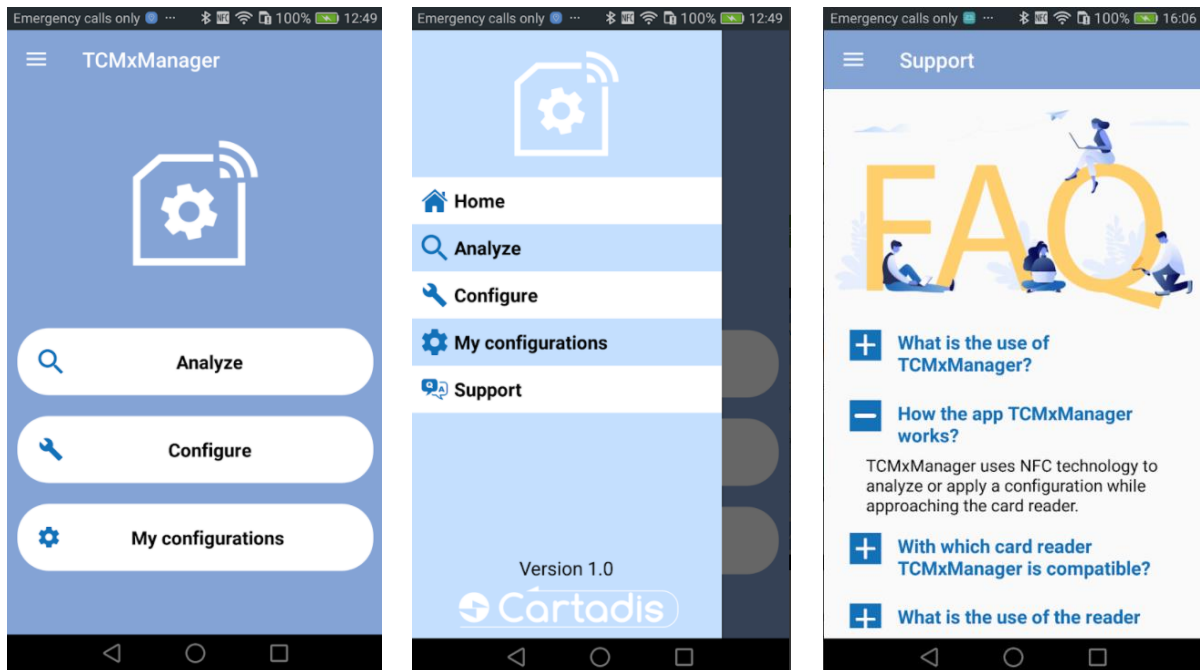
Emergency calls only 100% 12:49

TCMxManager

Analyze

Configure

My configurations

Emergency calls only 100% 12:49

Home

Analyze

Configure

My configurations

Support

Version 1.0

Cartadis

Emergency calls only 100% 16:06

Support

FAQ

What is the use of TCMxManager?

How the app TCMxManager works?

TCMxManager uses NFC technology to analyze or apply a configuration while approaching the card reader.

With which card reader TCMxManager is compatible?

What is the use of the reader